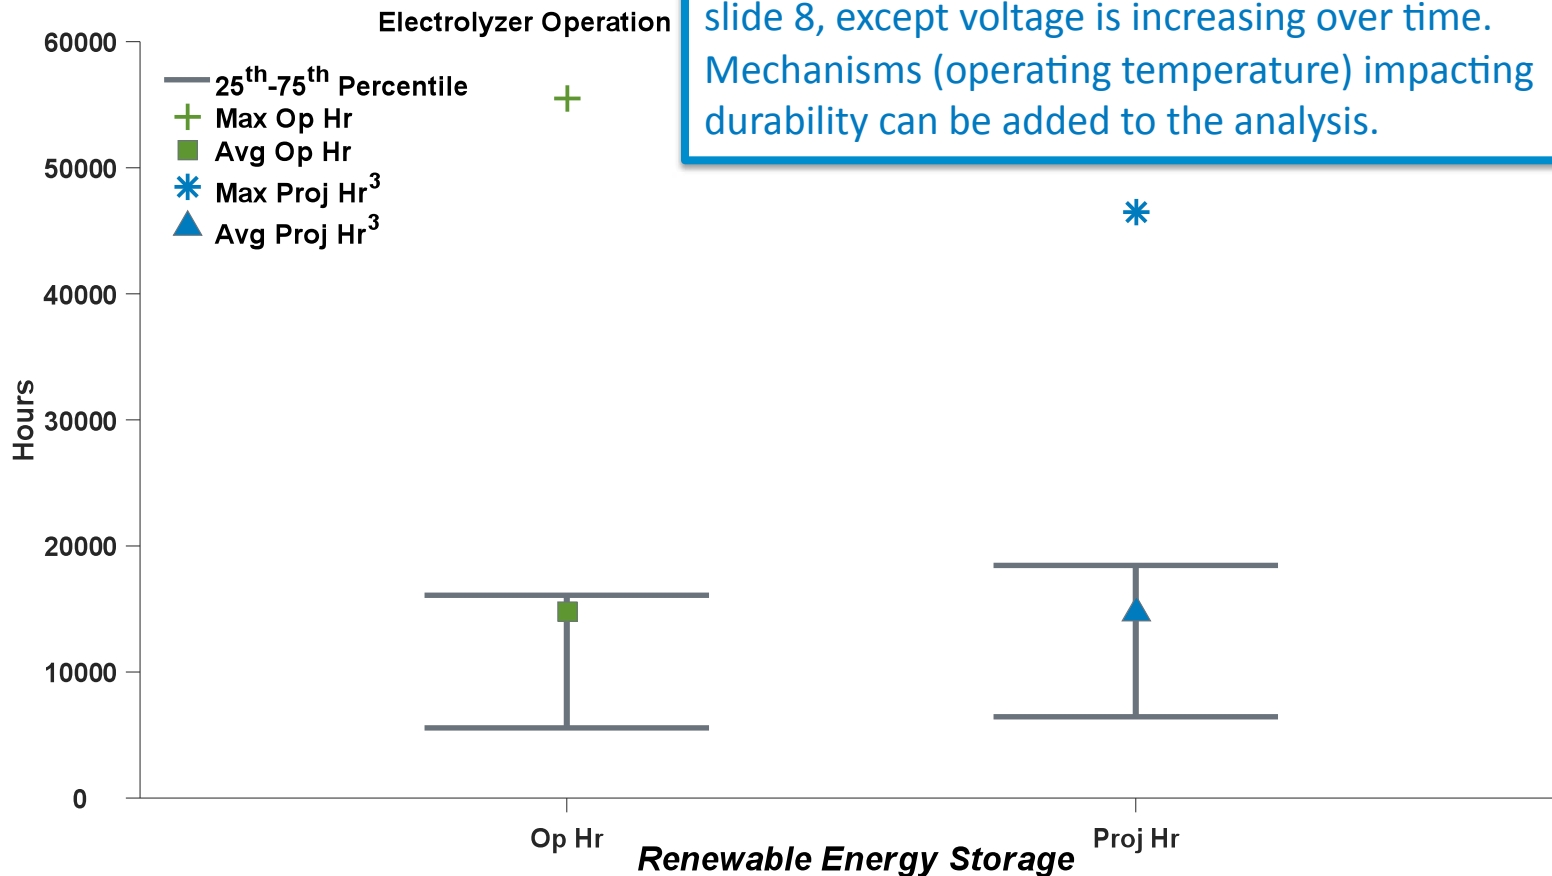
Electrolyzer Operation

slide 8, except voltage is increasing over time. Mechanisms (operating temperature) impacting durability can be added to the analysis.

$25^{th}$-$75^{th}$ Percentile
Max Op Hr
Avg Op Hr
Max Proj Hr$^3$
Avg Proj Hr$^3$

60000
50000
40000
30000
20000
10000
0

Hours

Op Hr
Proj Hr

Renewable Energy Storage